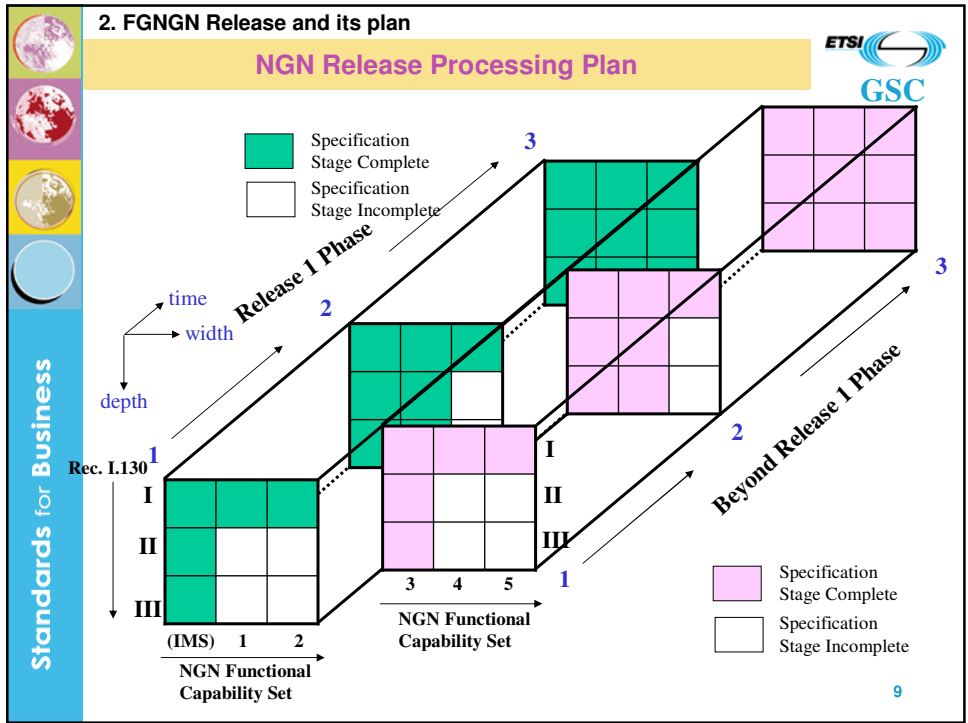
2. FGNGN Release and its plan

NGN Release Processing Plan

ETSI

GSC

Specification Stage Complete

Specification Stage Incomplete

3

Release 1 Phase

time

width

depth

2

1

Rec. I.130

I

II

III

(IMS) 1 2

NGN Functional Capability Set

I

II

III

3 4 5

NGN Functional Capability Set

1

2

3

Beyond Release 1 Phase

Specification Stage Complete

Specification Stage Incomplete

Standards for Business

9